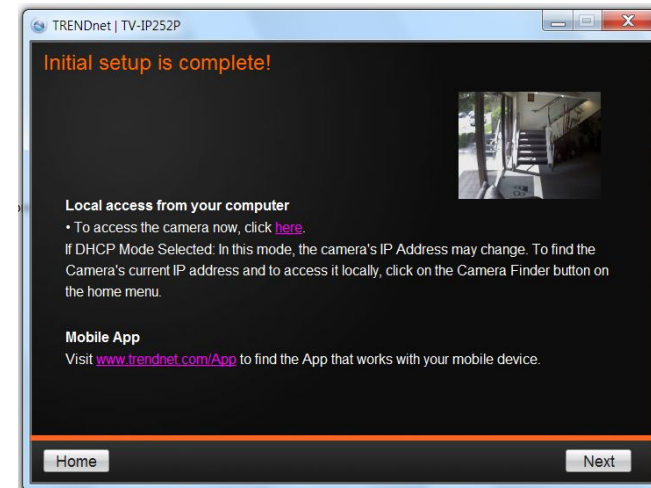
TRENDnet | TV-IP252P

Initial setup is complete!

Local access from your computer
• To access the camera now, click here.
If DHCP Mode Selected: In this mode, the camera's IP Address may change. To find the Camera's current IP address and to access it locally, click on the Camera Finder button on the home menu.

Mobile App
Visit www.trendnet.com/App to find the App that works with your mobile device.

Home

Next